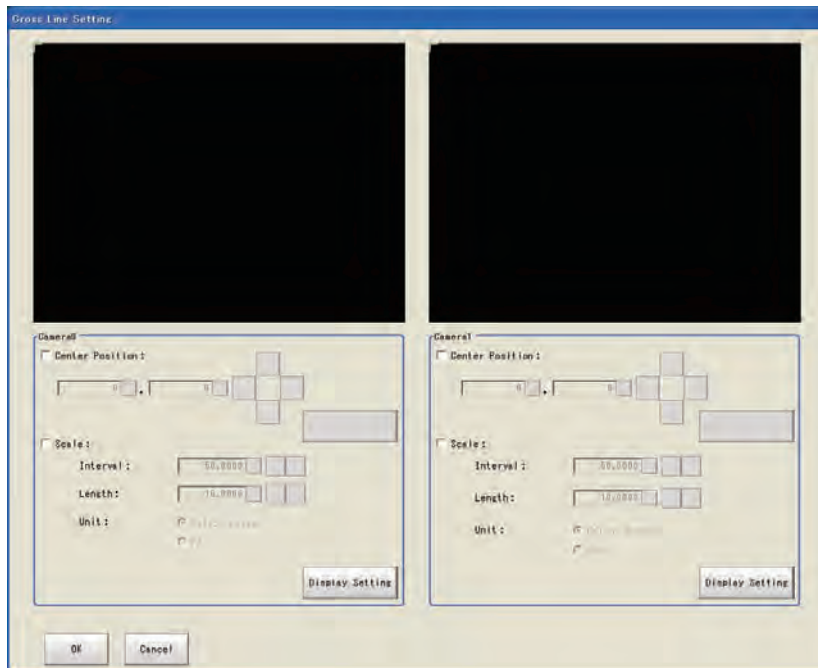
Cross Line Setting

Camera0

Center Position:

0 , 0

Scale:

Interval: 50.0000

Length: 10.0000

Unit: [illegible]

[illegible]

Display Setting

Camera1

Center Position:

0 , 0

Scale:

Interval: 50.0000

Length: 10.0000

Unit: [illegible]

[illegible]

Display Setting

OK

Cancel